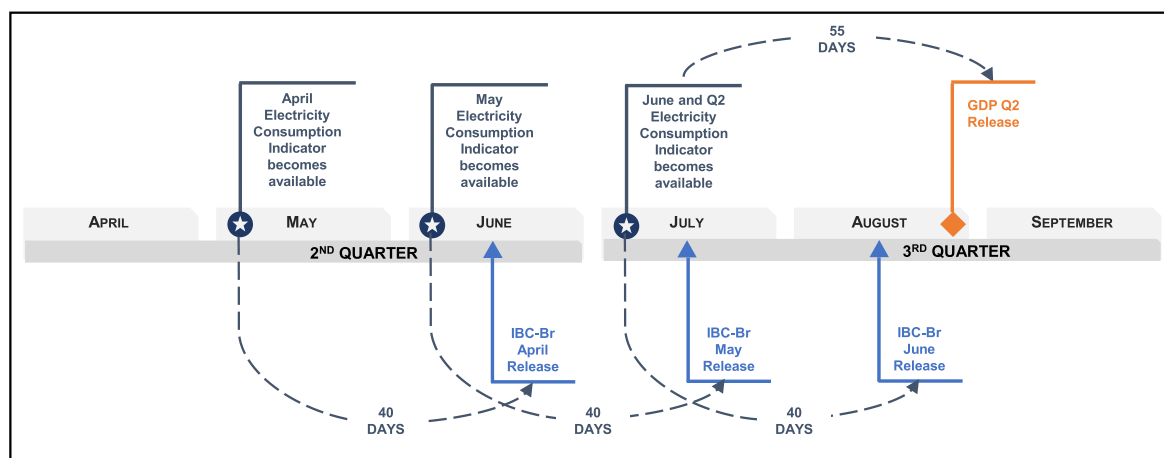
55 DAYS

April Electricity Consumption Indicator becomes available

May Electricity Consumption Indicator becomes available

June and Q2 Electricity Consumption Indicator becomes available

GDP Q2 Release

APRIL MAY JUNE JULY AUGUST SEPTEMBER

2ND QUARTER

3RD QUARTER

IBC-Br April Release

IBC-Br May Release

IBC-Br June Release

40 DAYS

40 DAYS

40 DAYS